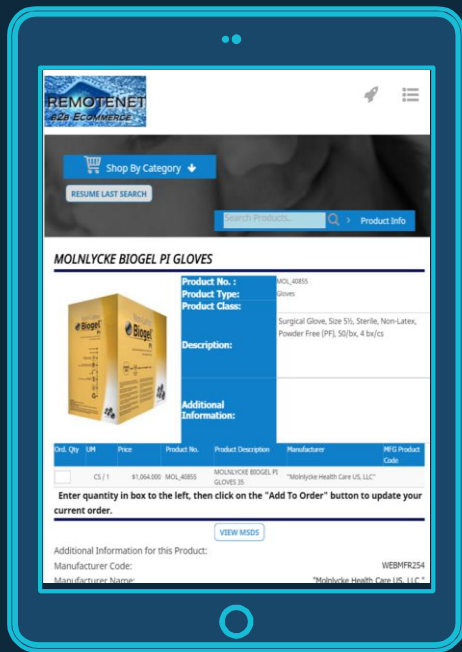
REMOTENET
B2B ECOMMERCE

Shop By Category

RESUME LAST SEARCH

Search Products...

Product Info

MOLNLYCKE BIOGEL PI GLOVES

Biogel

| Product No. : | MOL_40855 |
|---|---|
| Product Type: | Gloves |
| Product Class: | |
| Description: | Surgical Glove, Size 5½, Sterile, Non-Latex, Powder Free (PF), 50/bx, 4 bx/cs |
| Additional Information: | |

| Ord. Qty | UM | Price | Product No. | Product Description | Manufacturer | MFG Product Code |
|---|---|---|---|---|---|---|
| | CS / 1 | $1,064.000 | MOL_40855 | MOLNLYCKE BIOGEL PI GLOVES 35 | "Molnlycke Health Care US, LLC" | |

Enter quantity in box to the left, then click on the "Add To Order" button to update your current order.

VIEW MSDS

Additional Information for this Product:
Manufacturer Code: WEBMFR254
Manufacturer Name: "Molnlycke Health Care US, LLC"